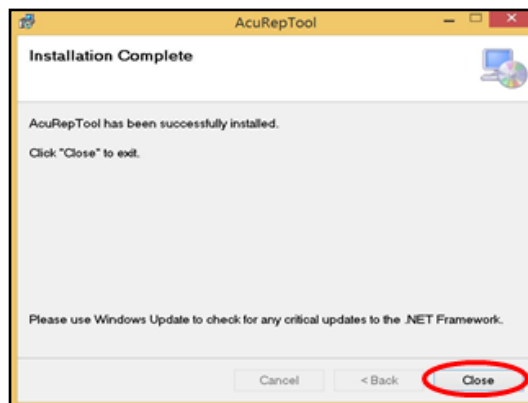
AcuRepTool

Installation Complete

AcuRepTool has been successfully installed.

Click "Close" to exit.

Please use Windows Update to check for any critical updates to the .NET Framework.

Cancel

< Back

Close